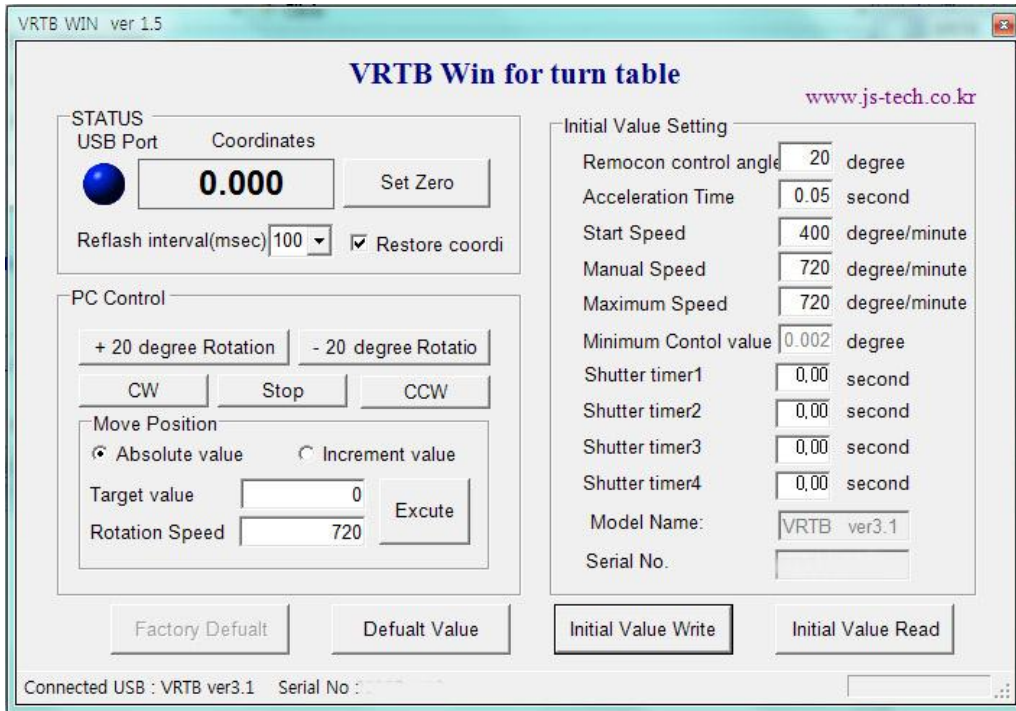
VRTB WIN ver 1.5

VRTB Win for turn table

www.js-tech.co.kr

STATUS
USB Port Coordinates
0.000
Set Zero
Reflash interval(msec) 100
Restore coordi

PC Control
+ 20 degree Rotation
- 20 degree Rotatio
CW
Stop
CCW
Move Position
Absolute value
Increment value
Target value 0
Rotation Speed 720
Excute

Initial Value Setting
Remocon control angle 20 degree
Acceleration Time 0.05 second
Start Speed 400 degree/minute
Manual Speed 720 degree/minute
Maximum Speed 720 degree/minute
Minimum Contol value 0.002 degree
Shutter timer1 0.00 second
Shutter timer2 0.00 second
Shutter timer3 0.00 second
Shutter timer4 0.00 second
Model Name: VRTB ver3.1
Serial No.

Factory Defualt
Defualt Value
Initial Value Write
Initial Value Read

Connected USB : VRTB ver3.1 Serial No : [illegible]